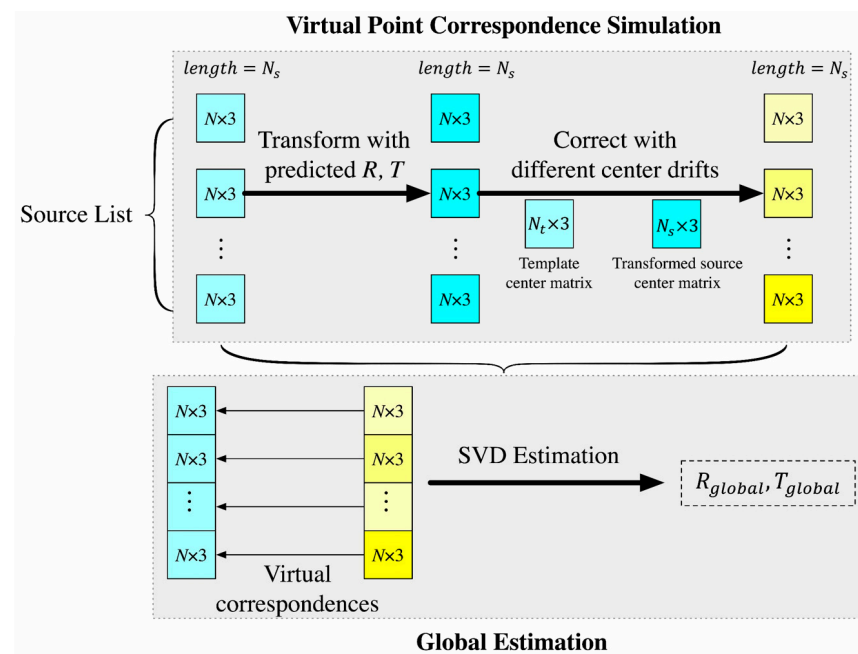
Virtual Point Correspondence Simulation

$length = N_s$

$length = N_s$

$length = N_s$

Source List

$N \times 3$

$N \times 3$

⋮

$N \times 3$

Transform with predicted $R$, $T$

$N \times 3$

$N \times 3$

⋮

$N \times 3$

Correct with different center drifts

$N_t \times 3$

Template center matrix

$N_s \times 3$

Transformed source center matrix

$N \times 3$

$N \times 3$

⋮

$N \times 3$

$N \times 3$

$N \times 3$

⋮

$N \times 3$

$N \times 3$

$N \times 3$

⋮

$N \times 3$

SVD Estimation

$R_{global}, T_{global}$

Virtual correspondences

Global Estimation